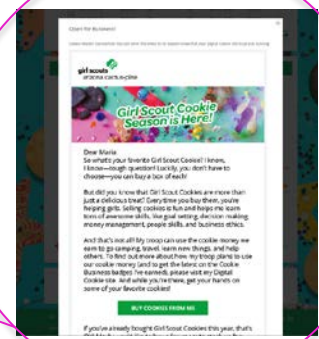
Open for Business!

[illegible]

girl scouts
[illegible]

Girl Scout Cookie Season is Here!

Dear Maria
So what's your favorite Girl Scout Cookie? I know, I know—tough question! Luckily, you don't have to choose—you can buy a box of each!

But did you know that Girl Scout Cookies are more than just a delicious treat? Every time you buy them, you're helping girls. Selling cookies is fun and helps me learn tons of awesome skills, like goal setting, decision making, money management, people skills, and business ethics.

And that's not all! My troop can use the cookie money we earn to go camping, travel, learn new things, and help others. To find out more about how my troop plans to use our cookie money (and to get the latest on the Cookie Business badges I've earned), please visit my Digital Cookie site. And while you're there, get your hands on some of your favorite cookies!

BUY COOKIES FROM ME

If you've already bought Girl Scout Cookies this year, that's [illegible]